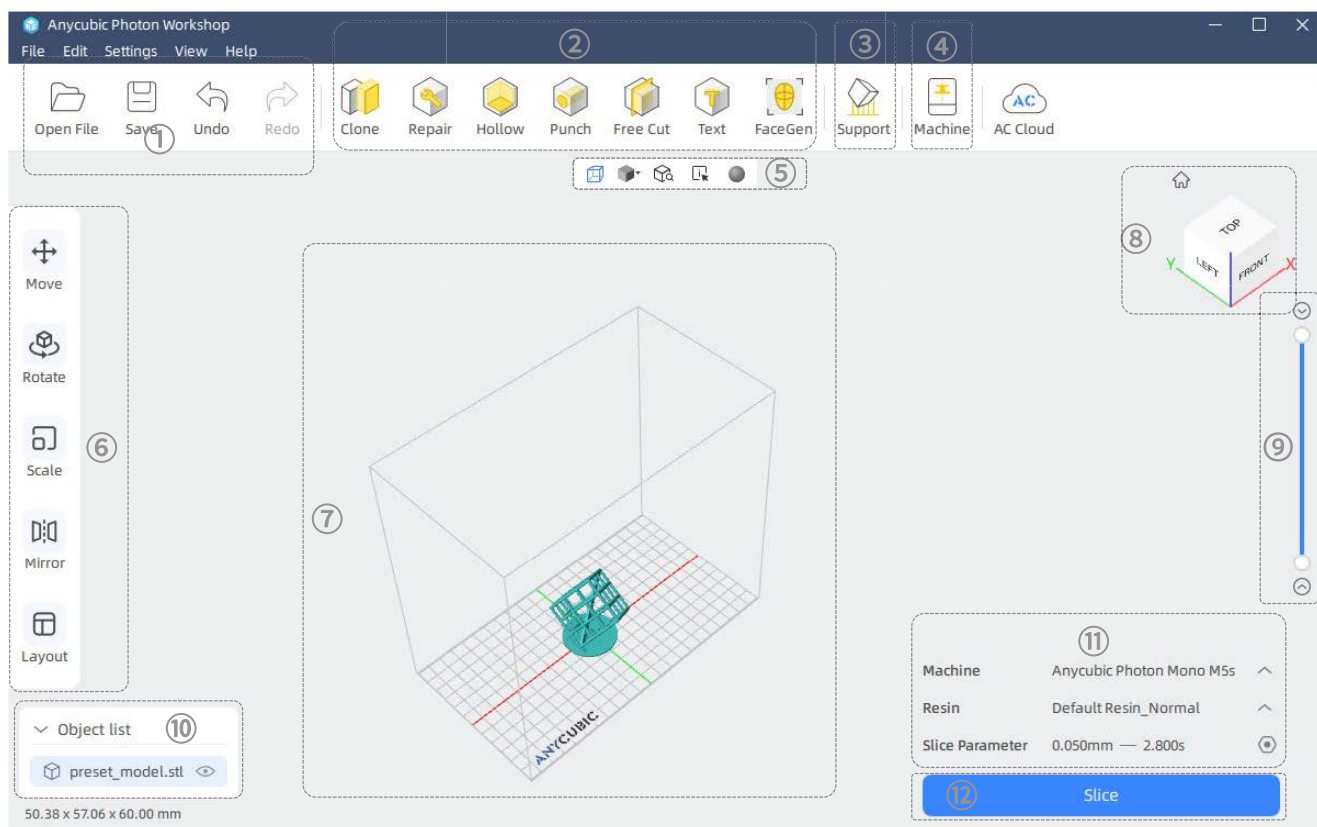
Anycubic Photon Workshop

File Edit Settings View Help

Open File Save Undo Redo ①

Clone Repair Hollow Punch Free Cut Text FaceGen ②

Support ③

Machine ④

AC Cloud

⑤

TOP LEFT FRONT Y X ⑧

Move

Rotate

Scale ⑥

Mirror

Layout

⑦

ANYCUBIC

⑨

Object list ⑩

preset_model.stl

50.38 x 57.06 x 60.00 mm

⑪

| Machine | Anycubic Photon Mono M5s |
|---|---|
| Resin | Default Resin_Normal |
| Slice Parameter | 0.050mm — 2.800s |

⑫ Slice